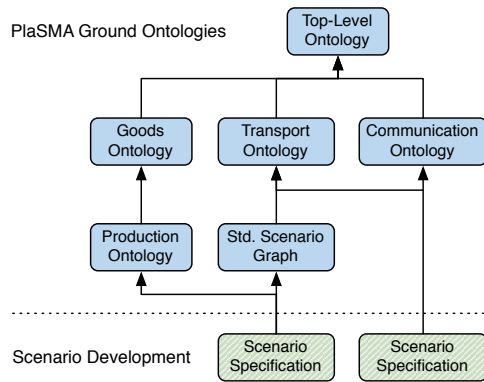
PlaSMA Ground Ontologies

Top-Level Ontology

Goods Ontology

Transport Ontology

Communication Ontology

Production Ontology

Std. Scenario Graph

Scenario Development

Scenario Specification

Scenario Specification